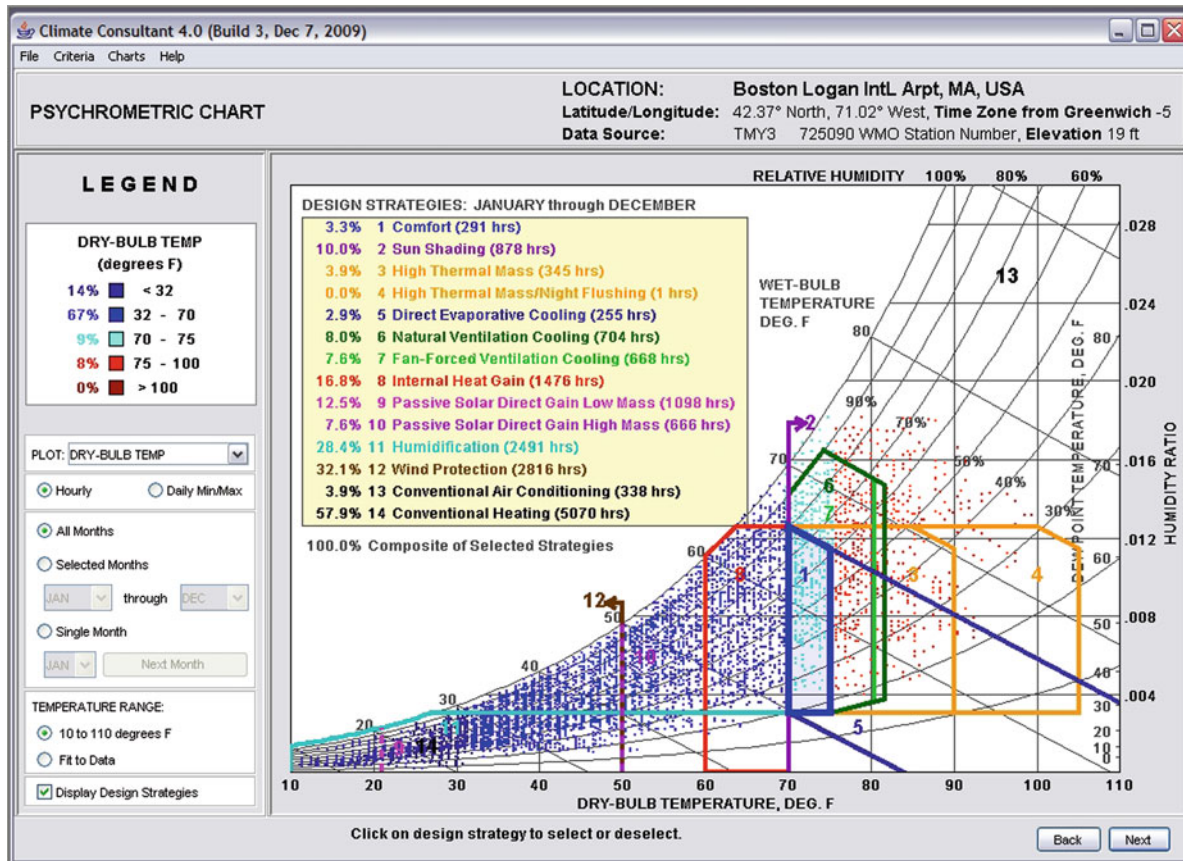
Climate Consultant 4.0 (Build 3, Dec 7, 2009)

File Criteria Charts Help

PSYCHROMETRIC CHART

LOCATION: Boston Logan IntL Arpt, MA, USA
Latitude/Longitude: 42.37° North, 71.02° West, Time Zone from Greenwich -5
Data Source: TMY3 725090 WMO Station Number, Elevation 19 ft

LEGEND

DRY-BULB TEMP (degrees F)
14% < 32
67% 32 - 70
9% 70 - 75
8% 75 - 100
0% > 100

PLOT: DRY-BULB TEMP

Hourly
Daily Min/Max

All Months
Selected Months
JAN through DEC
Single Month
JAN Next Month

TEMPERATURE RANGE:
10 to 110 degrees F
Fit to Data

Display Design Strategies

RELATIVE HUMIDITY 100% 80% 60%

DESIGN STRATEGIES: JANUARY through DECEMBER
3.3% 1 Comfort (291 hrs)
10.0% 2 Sun Shading (878 hrs)
3.9% 3 High Thermal Mass (345 hrs)
0.0% 4 High Thermal Mass/Night Flushing (1 hrs)
2.9% 5 Direct Evaporative Cooling (255 hrs)
8.0% 6 Natural Ventilation Cooling (704 hrs)
7.6% 7 Fan-Forced Ventilation Cooling (668 hrs)
16.8% 8 Internal Heat Gain (1476 hrs)
12.5% 9 Passive Solar Direct Gain Low Mass (1098 hrs)
7.6% 10 Passive Solar Direct Gain High Mass (666 hrs)
28.4% 11 Humidification (2491 hrs)
32.1% 12 Wind Protection (2816 hrs)
3.9% 13 Conventional Air Conditioning (338 hrs)
57.9% 14 Conventional Heating (5070 hrs)

100.0% Composite of Selected Strategies

WET-BULB TEMPERATURE DEG. F

13

80 90% 70% 70 50% 40% 30% 60 50 40 30 20

2 6 7 1 9 3 4 12 10 11 14 5

DEW POINT TEMPERATURE, DEG. F
80 70 60 50 40 30 20 10 0

HUMIDITY RATIO
.028 .024 .020 .016 .012 .008 .004

10 20 30 40 50 60 70 80 90 100 110
DRY-BULB TEMPERATURE, DEG. F

Click on design strategy to select or deselect.

Back Next